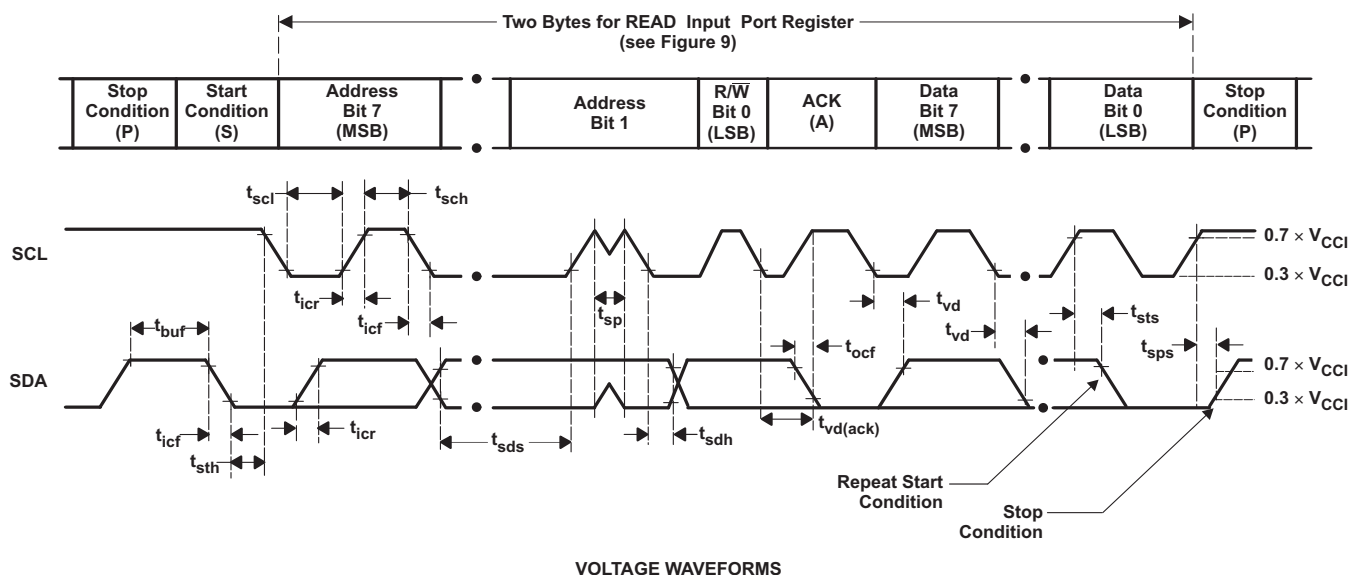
Two Bytes for READ Input Port Register
(see Figure 9)

| Stop Condition (P) | Start Condition (S) | Address Bit 7 (MSB) | Address Bit 1 | R/$\overline{W}$ Bit 0 (LSB) | ACK (A) | Data Bit 7 (MSB) | Data Bit 0 (LSB) | Stop Condition (P) |
|---|---|---|---|---|---|---|---|---|

$t_{scl}$
$t_{sch}$

SCL

$0.7 \times V_{CCI}$
$0.3 \times V_{CCI}$

$t_{icr}$
$t_{icf}$
$t_{sp}$
$t_{vd}$
$t_{vd}$
$t_{sts}$
$t_{buf}$
$t_{ocf}$
$t_{sps}$

SDA

$0.7 \times V_{CCI}$
$0.3 \times V_{CCI}$

$t_{icf}$
$t_{icr}$
$t_{sth}$
$t_{sds}$
$t_{sdh}$
$t_{vd(ack)}$

Repeat Start Condition

Stop Condition

VOLTAGE WAVEFORMS